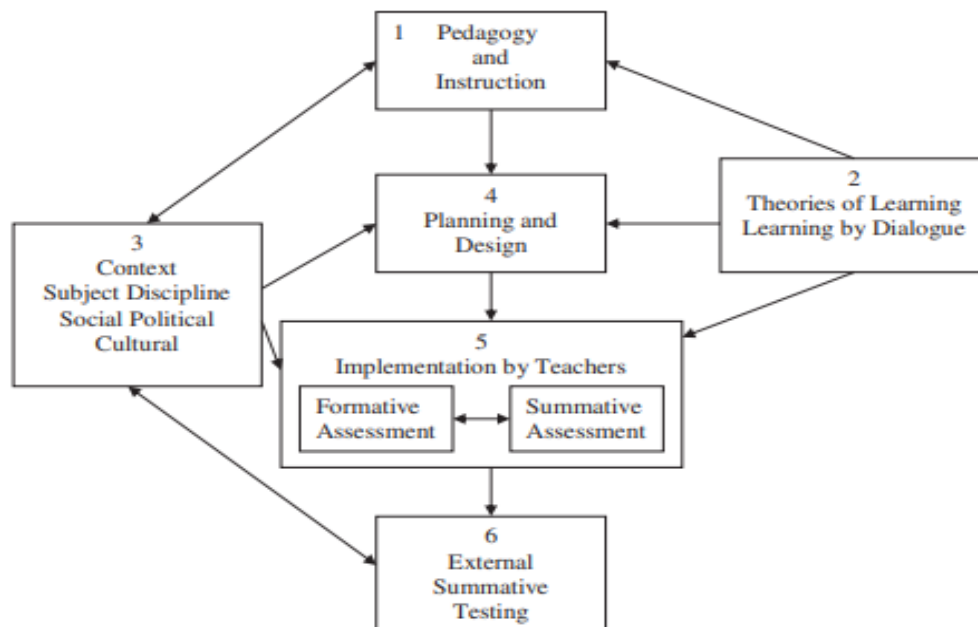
1 Pedagogy and Instruction

2 Theories of Learning Learning by Dialogue

3 Context Subject Discipline Social Political Cultural

4 Planning and Design

5 Implementation by Teachers

Formative Assessment

Summative Assessment

6 External Summative Testing